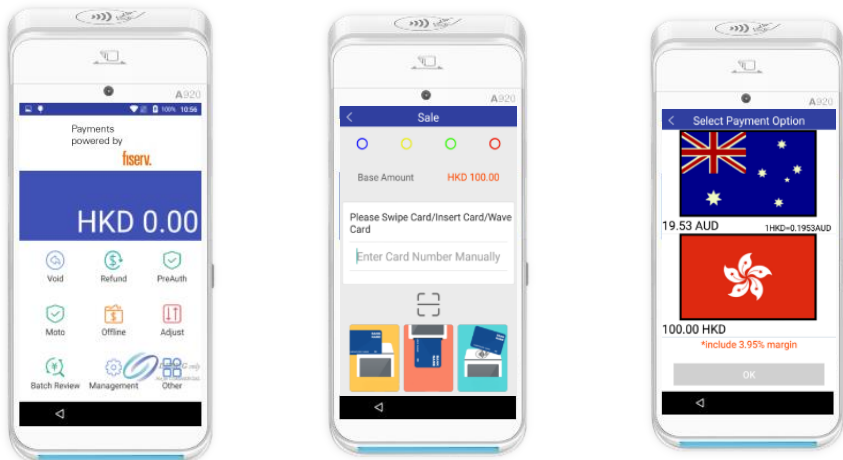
A920

100% 10:56

Payments powered by fiserv.

HKD 0.00

Void

Refund

PreAuth

Moto

Offline

Adjust

Batch Review

Management

Other

A920

Sale

Base Amount

HKD 100.00

Please Swipe Card/Insert Card/Wave Card

Enter Card Number Manually

A920

Select Payment Option

19.53 AUD

1HKD=0.1953AUD

100.00 HKD

*include 3.95% margin

OK